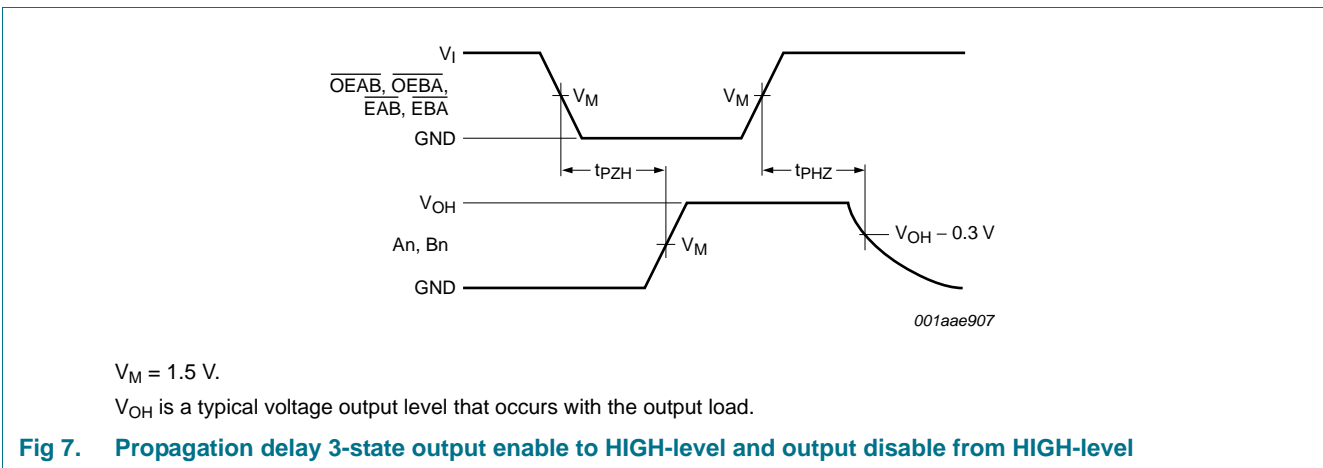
$V_I$

$\overline{OEAB}$, $\overline{OEBA}$, $\overline{EAB}$, $\overline{EBA}$

$V_M$

$V_M$

GND

$t_{PZH}$

$t_{PHZ}$

$V_{OH}$

An, Bn

$V_M$

$V_{OH} - 0.3$ V

GND

001aae907

$V_M = 1.5$ V.

$V_{OH}$ is a typical voltage output level that occurs with the output load.

Fig 7. Propagation delay 3-state output enable to HIGH-level and output disable from HIGH-level